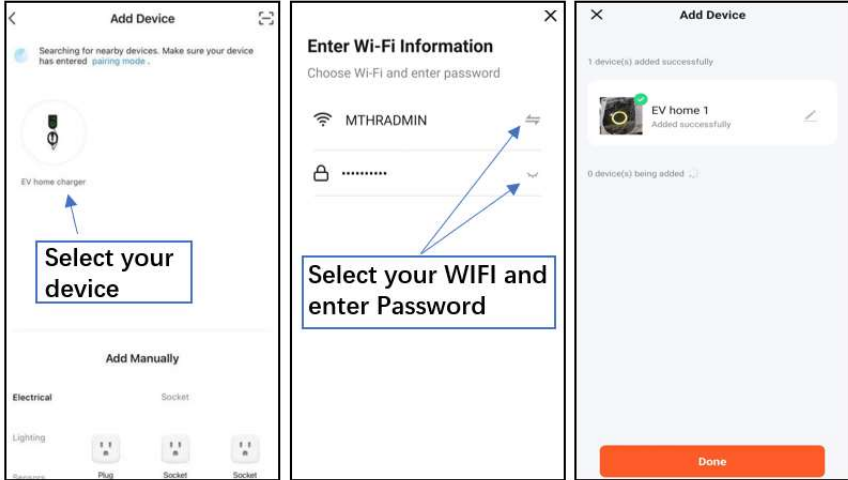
Add Device

Searching for nearby devices. Make sure your device has entered pairing mode .

EV home charger

Select your device

Add Manually

Electrical

Socket

Lighting

Sensors

Plug

Socket

Socket

Enter Wi-Fi Information

Choose Wi-Fi and enter password

MTHRADMIN

••••••••••

Select your WIFI and enter Password

Add Device

1 device(s) added successfully

EV home 1

Added successfully

0 device(s) being added

Done